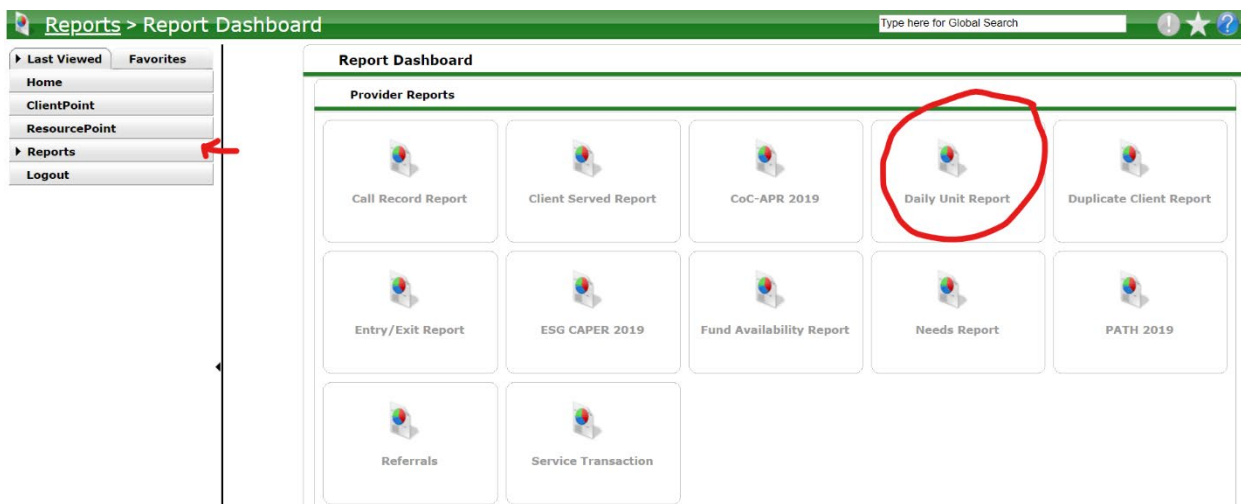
Reports > Report Dashboard

Type here for Global Search

Last Viewed | Favorites

Home

ClientPoint

ResourcePoint

Reports

Logout

Report Dashboard

Provider Reports

Call Record Report

Client Served Report

CoC-APR 2019

Daily Unit Report

Duplicate Client Report

Entry/Exit Report

ESG CAPER 2019

Fund Availability Report

Needs Report

PATH 2019

Referrals

Service Transaction